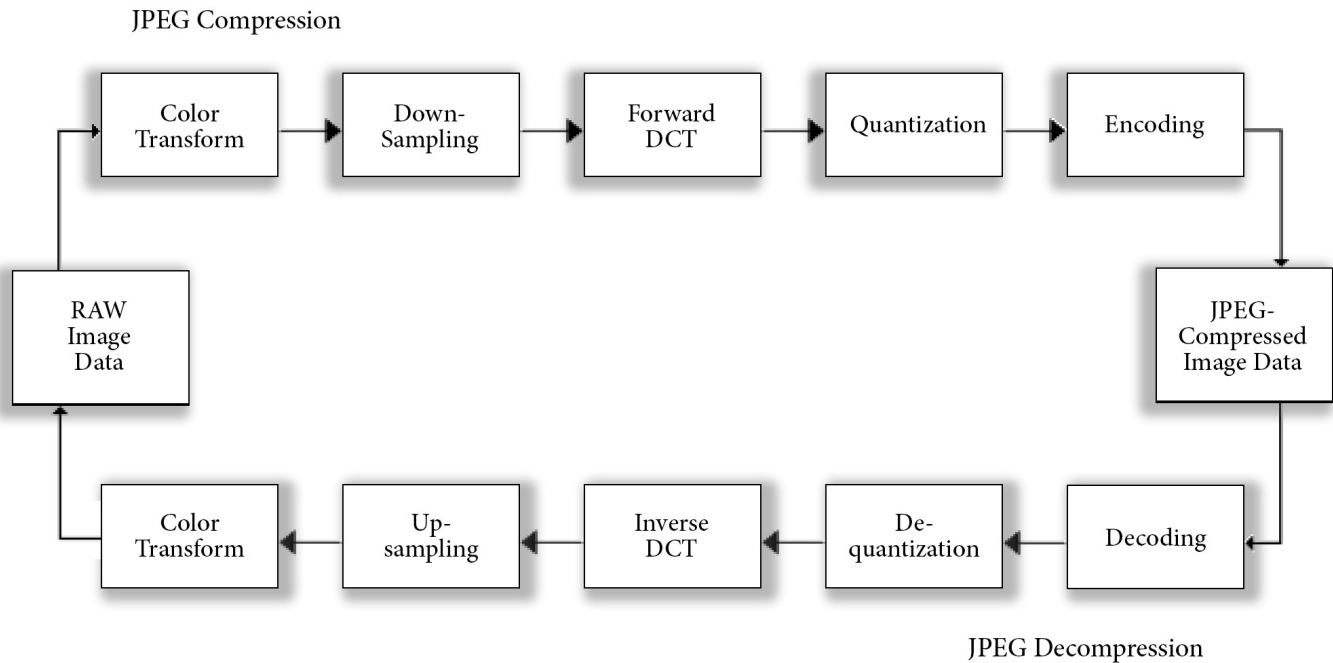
JPEG Compression

Color Transform

Down-Sampling

Forward DCT

Quantization

Encoding

RAW Image Data

JPEG-Compressed Image Data

Color Transform

Up-sampling

Inverse DCT

De-quantization

Decoding

JPEG Decompression